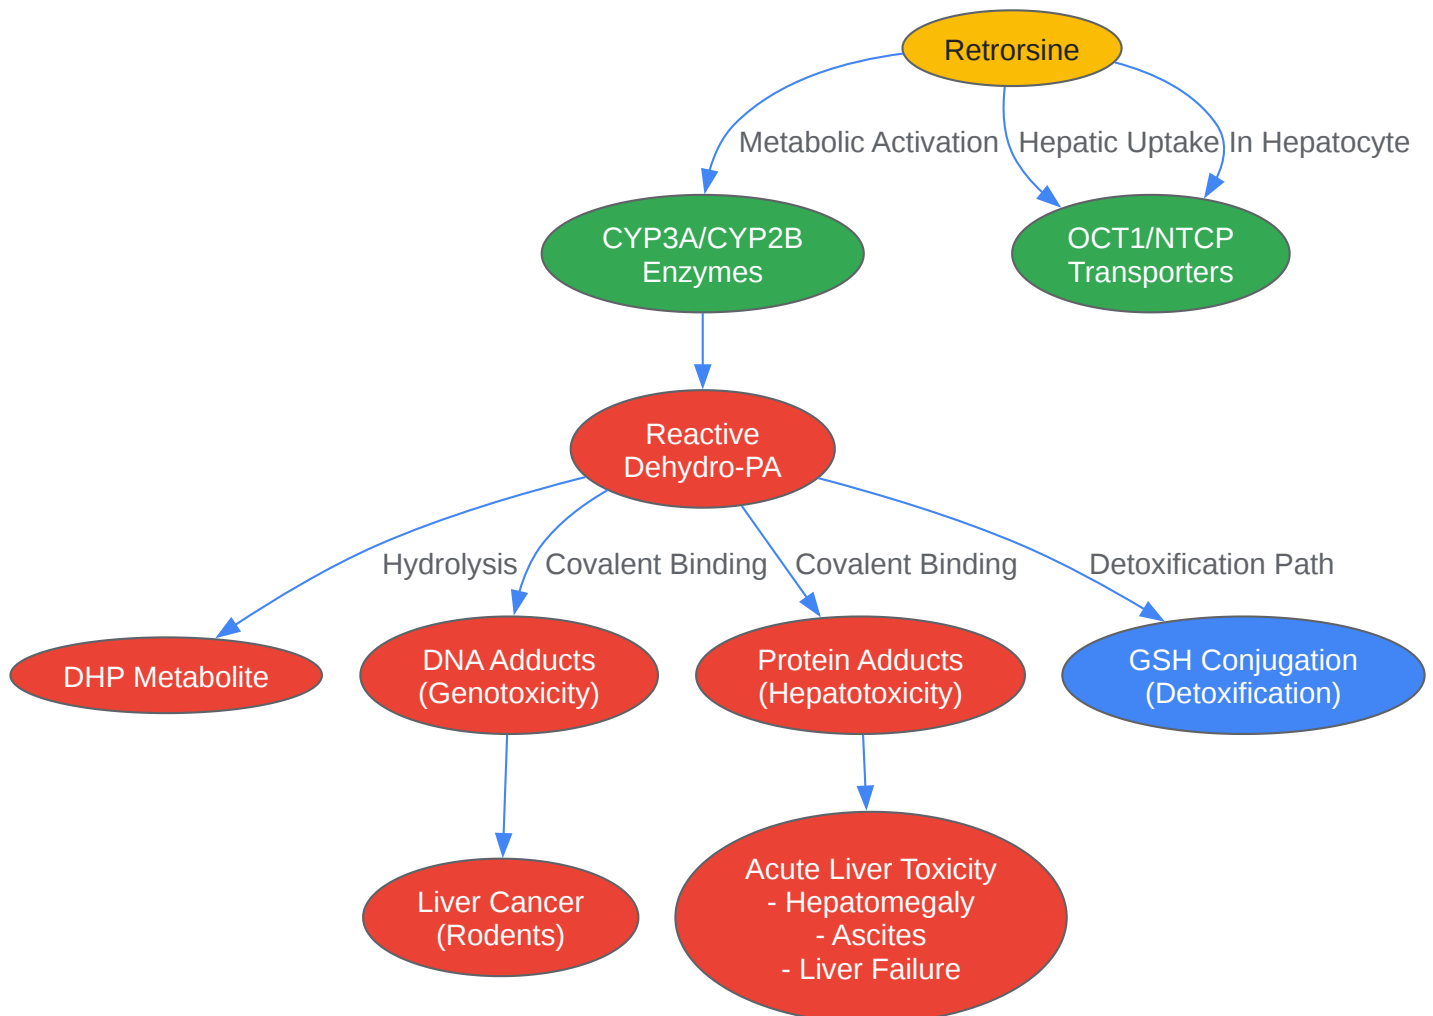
Retrorsine

Metabolic Activation

Hepatic Uptake

In Hepatocyte

CYP3A/CYP2B Enzymes

OCT1/NTCP Transporters

Reactive Dehydro-PA

Hydrolysis

Covalent Binding

Covalent Binding

Detoxification Path

DHP Metabolite

DNA Adducts (Genotoxicity)

Protein Adducts (Hepatotoxicity)

GSH Conjugation (Detoxification)

Liver Cancer (Rodents)

Acute Liver Toxicity
- Hepatomegaly
- Ascites
- Liver Failure